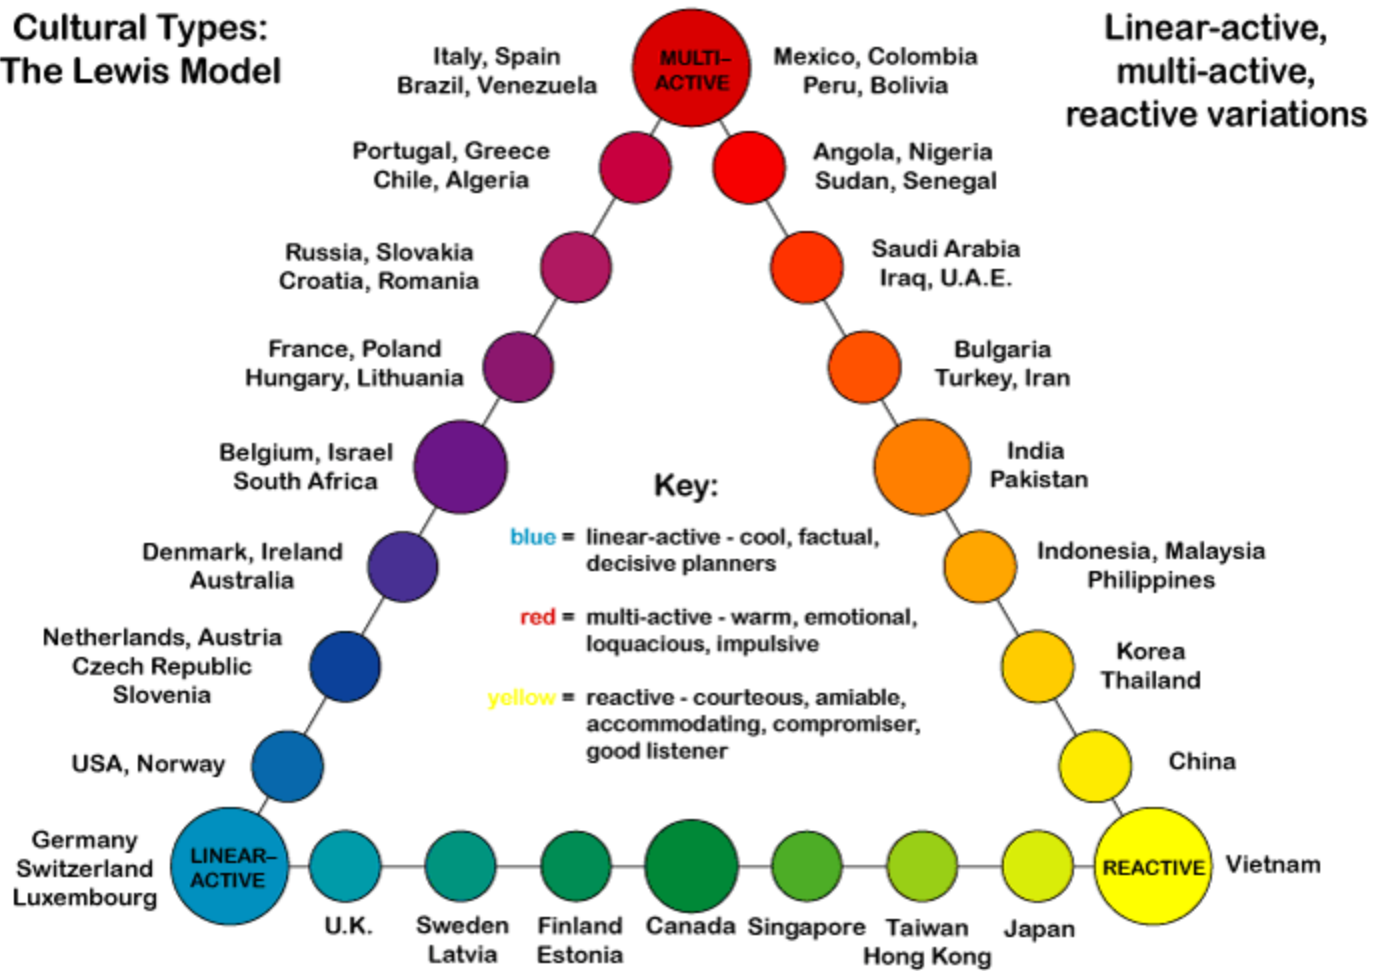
Cultural Types:
The Lewis Model

Linear-active,
multi-active,
reactive variations

Italy, Spain
Brazil, Venezuela

MULTI-
ACTIVE

Mexico, Colombia
Peru, Bolivia

Portugal, Greece
Chile, Algeria

Angola, Nigeria
Sudan, Senegal

Russia, Slovakia
Croatia, Romania

Saudi Arabia
Iraq, U.A.E.

France, Poland
Hungary, Lithuania

Bulgaria
Turkey, Iran

Belgium, Israel
South Africa

India
Pakistan

Key:

blue = linear-active - cool, factual, decisive planners

red = multi-active - warm, emotional, loquacious, impulsive

yellow = reactive - courteous, amiable, accommodating, compromiser, good listener

Denmark, Ireland
Australia

Indonesia, Malaysia
Philippines

Netherlands, Austria
Czech Republic
Slovenia

Korea
Thailand

USA, Norway

China

Germany
Switzerland
Luxembourg

LINEAR-
ACTIVE

U.K.

Sweden
Latvia

Finland
Estonia

Canada

Singapore

Taiwan
Hong Kong

Japan

REACTIVE

Vietnam